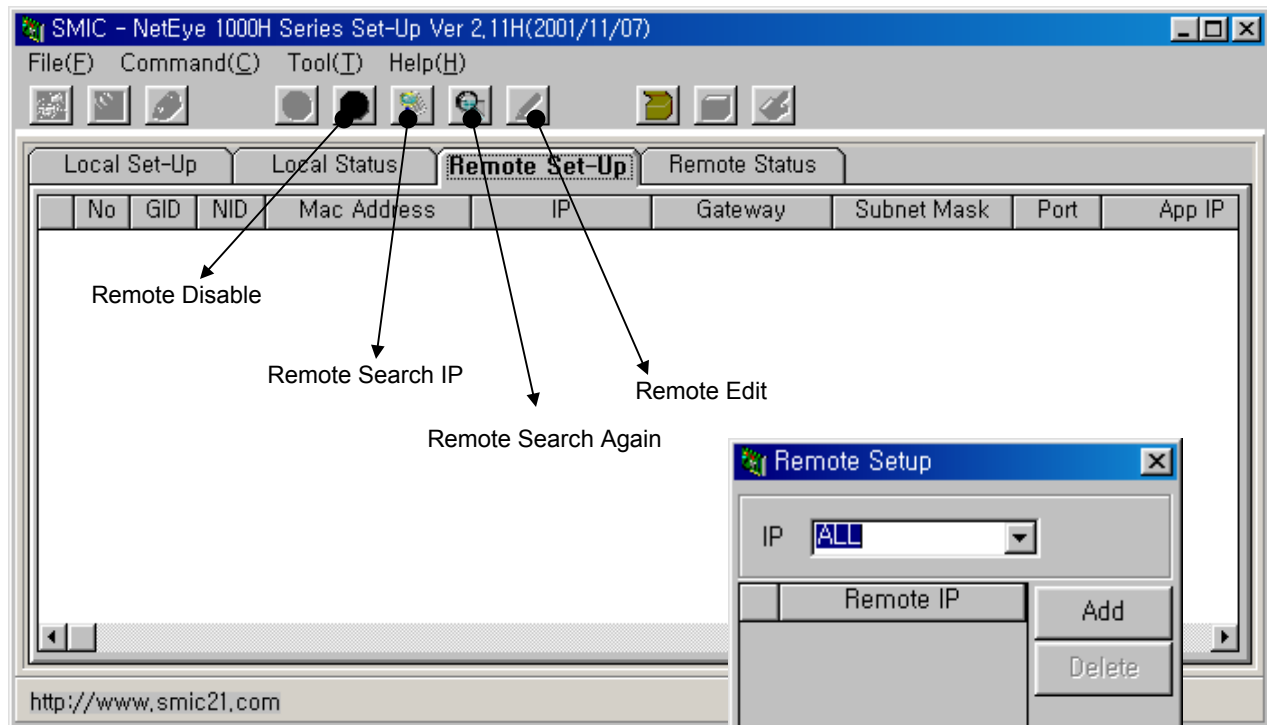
SMIC - NetEye 1000H Series Set-Up Ver 2,11H(2001/11/07)

File(F) Command(C) Tool(T) Help(H)

Local Set-Up | Local Status | Remote Set-Up | Remote Status

| | No | GID | NID | Mac Address | IP | Gateway | Subnet Mask | Port | App IP |
|---|---|---|---|---|---|---|---|---|---|

Remote Disable

Remote Search IP

Remote Edit

Remote Search Again

Remote Setup

IP ALL

| | Remote IP |
|---|---|

Add

Delete

http://www.smic21.com